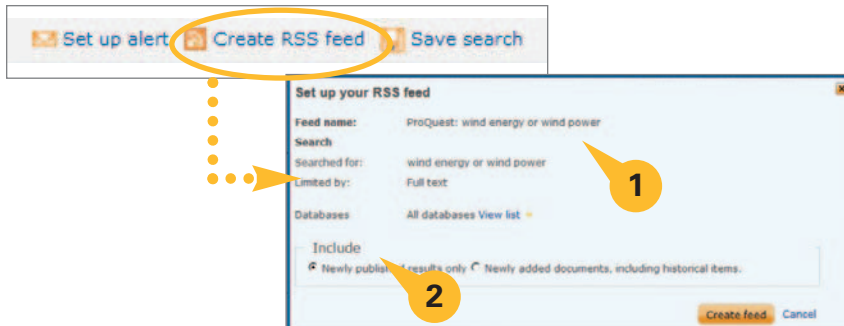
Set up alert Create RSS feed Save search

Set up your RSS feed

Feed name: ProQuest: wind energy or wind power

Search

Searched for: wind energy or wind power

Limited by: Full text

Databases All databases View list

1

Include

Newly publis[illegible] results only Newly added documents, including historical items.

2

Create feed Cancel